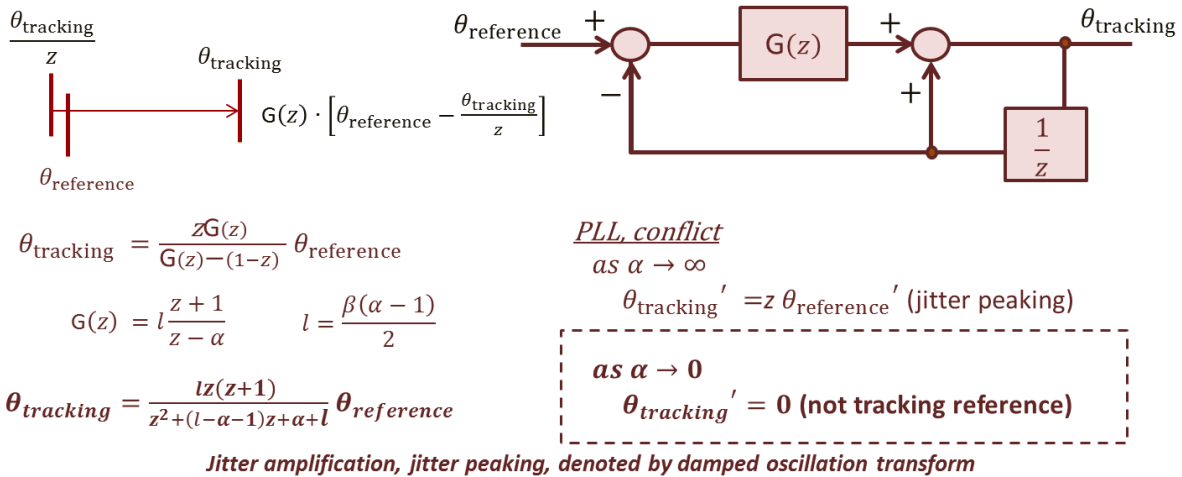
$\frac{\theta_{\text{tracking}}}{z}$

$\theta_{\text{tracking}}$

$\mathsf{G}(z) \cdot \left[\theta_{\text{reference}} - \frac{\theta_{\text{tracking}}}{z}\right]$

$\theta_{\text{reference}}$

$\theta_{\text{reference}}$ + − G$(z)$ + + $\theta_{\text{tracking}}$ $\frac{1}{z}$

$\theta_{\text{tracking}} = \frac{z\mathsf{G}(z)}{\mathsf{G}(z)-(1-z)}\,\theta_{\text{reference}}$

$\mathsf{G}(z) = l\frac{z+1}{z-\alpha}$ $\quad l = \frac{\beta(\alpha-1)}{2}$

$\boldsymbol{\theta_{tracking}} = \frac{\boldsymbol{lz(z+1)}}{\boldsymbol{z^2+(l-\alpha-1)z+\alpha+l}}\boldsymbol{\theta_{reference}}$

PLL, conflict

as $\alpha \to \infty$

$\theta_{\text{tracking}}{}' = z\,\theta_{\text{reference}}{}'$ (jitter peaking)

as $\boldsymbol{\alpha \to 0}$

$\boldsymbol{\theta_{tracking}}' = \mathbf{0}$ (not tracking reference)

Jitter amplification, jitter peaking, denoted by damped oscillation transform